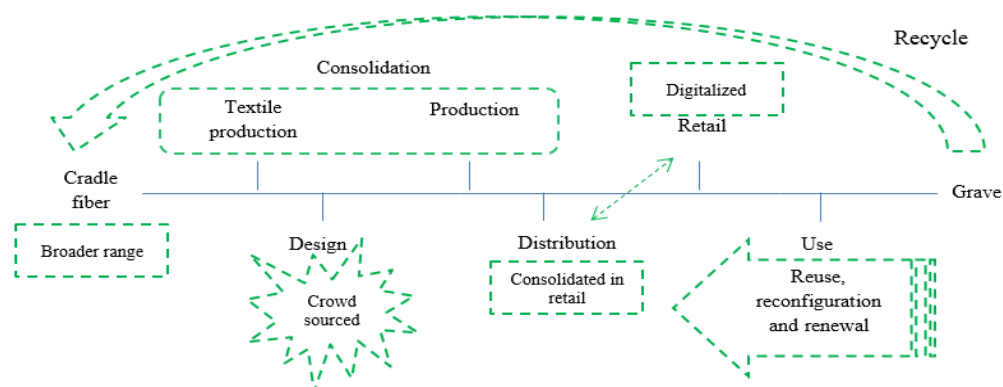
Recycle

Consolidation

Textile production

Production

Digitalized

Retail

Cradle fiber

Grave

Broader range

Design

Crowd sourced

Distribution

Consolidated in retail

Use

Reuse, reconfiguration and renewal